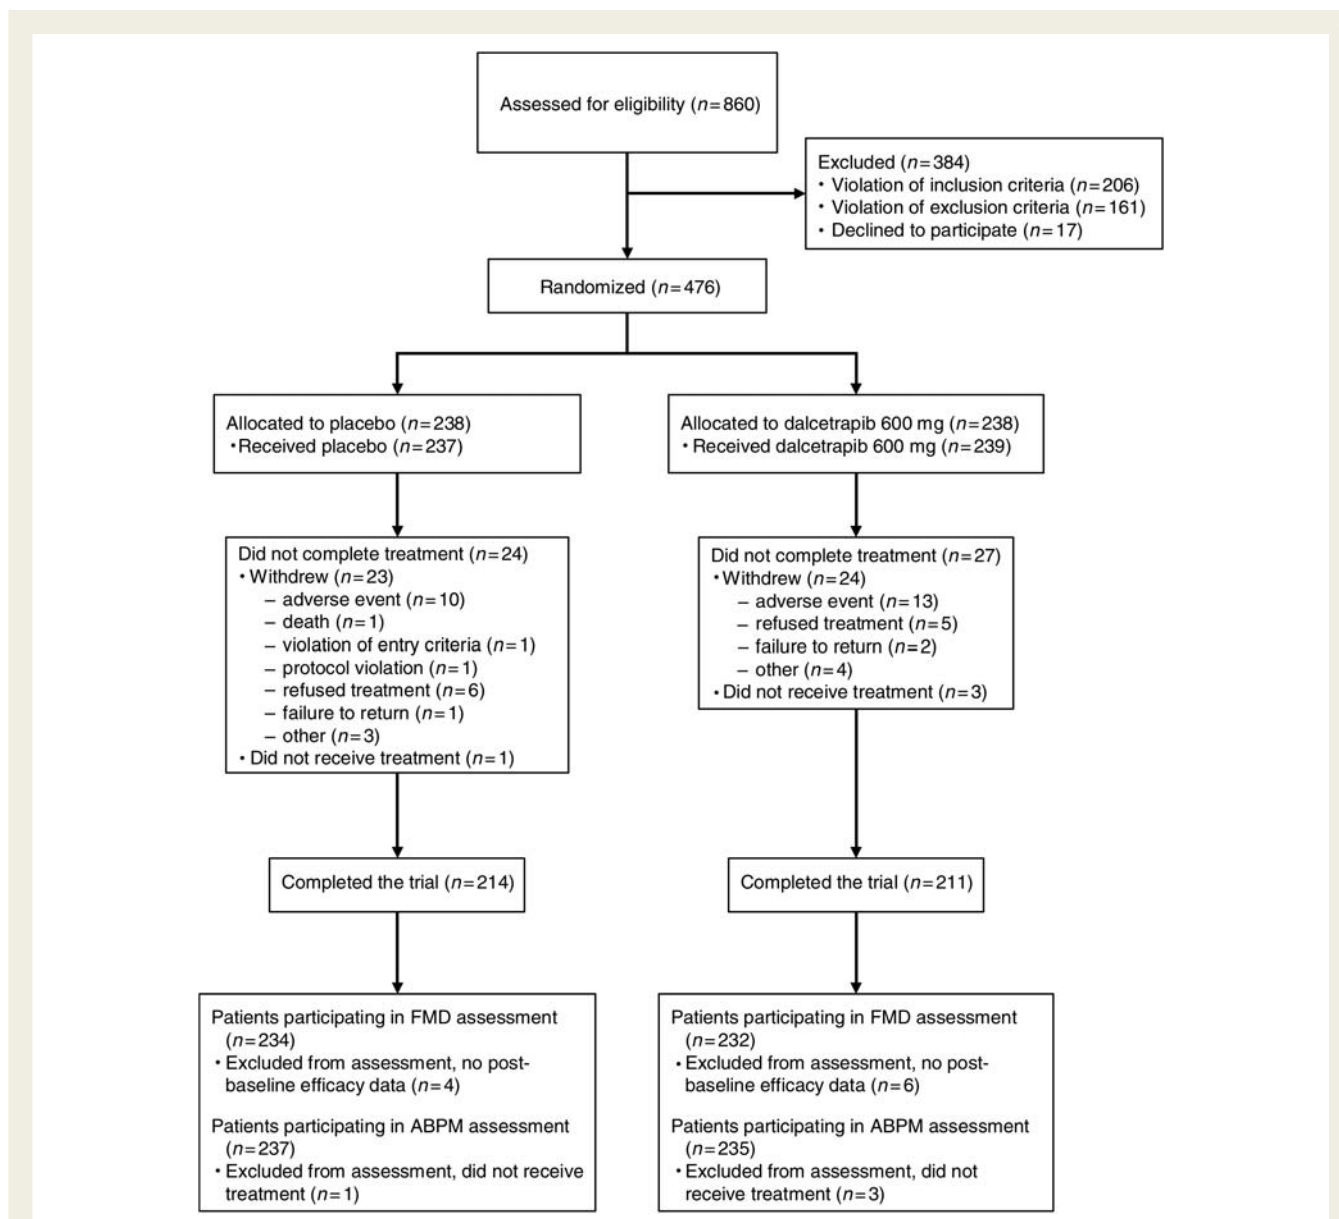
Assessed for eligibility ($n=860$)

Excluded ($n=384$)
• Violation of inclusion criteria ($n=206$)
• Violation of exclusion criteria ($n=161$)
• Declined to participate ($n=17$)

Randomized ($n=476$)

Allocated to placebo ($n=238$)
• Received placebo ($n=237$)

Allocated to dalcetrapib 600 mg ($n=238$)
• Received dalcetrapib 600 mg ($n=239$)

Did not complete treatment ($n=24$)
• Withdrew ($n=23$)
– adverse event ($n=10$)
– death ($n=1$)
– violation of entry criteria ($n=1$)
– protocol violation ($n=1$)
– refused treatment ($n=6$)
– failure to return ($n=1$)
– other ($n=3$)
• Did not receive treatment ($n=1$)

Did not complete treatment ($n=27$)
• Withdrew ($n=24$)
– adverse event ($n=13$)
– refused treatment ($n=5$)
– failure to return ($n=2$)
– other ($n=4$)
• Did not receive treatment ($n=3$)

Completed the trial ($n=214$)

Completed the trial ($n=211$)

Patients participating in FMD assessment ($n=234$)
• Excluded from assessment, no post-baseline efficacy data ($n=4$)

Patients participating in ABPM assessment ($n=237$)
• Excluded from assessment, did not receive treatment ($n=1$)

Patients participating in FMD assessment ($n=232$)
• Excluded from assessment, no post-baseline efficacy data ($n=6$)

Patients participating in ABPM assessment ($n=235$)
• Excluded from assessment, did not receive treatment ($n=3$)